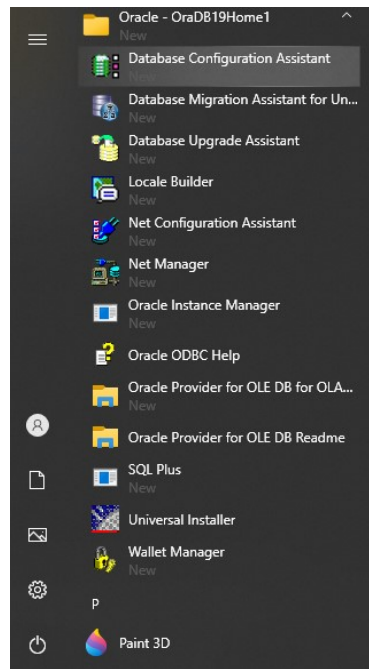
Oracle - OraDB19Home1
New
Database Configuration Assistant
New
Database Migration Assistant for Un...
New
Database Upgrade Assistant
New
Locale Builder
New
Net Configuration Assistant
New
Net Manager
New
Oracle Instance Manager
New
Oracle ODBC Help
Oracle Provider for OLE DB for OLA...
New
Oracle Provider for OLE DB Readme
SQL Plus
New
Universal Installer
Wallet Manager
New
P
Paint 3D